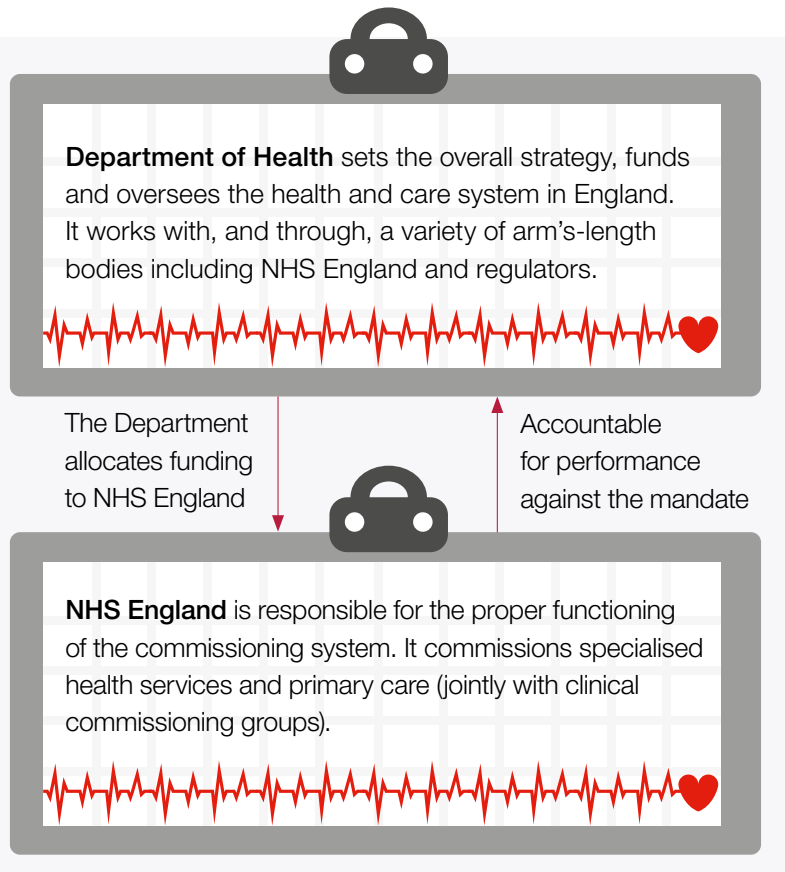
**Department of Health** sets the overall strategy, funds and oversees the health and care system in England. It works with, and through, a variety of arm's-length bodies including NHS England and regulators.

The Department allocates funding to NHS England

Accountable for performance against the mandate

**NHS England** is responsible for the proper functioning of the commissioning system. It commissions specialised health services and primary care (jointly with clinical commissioning groups).